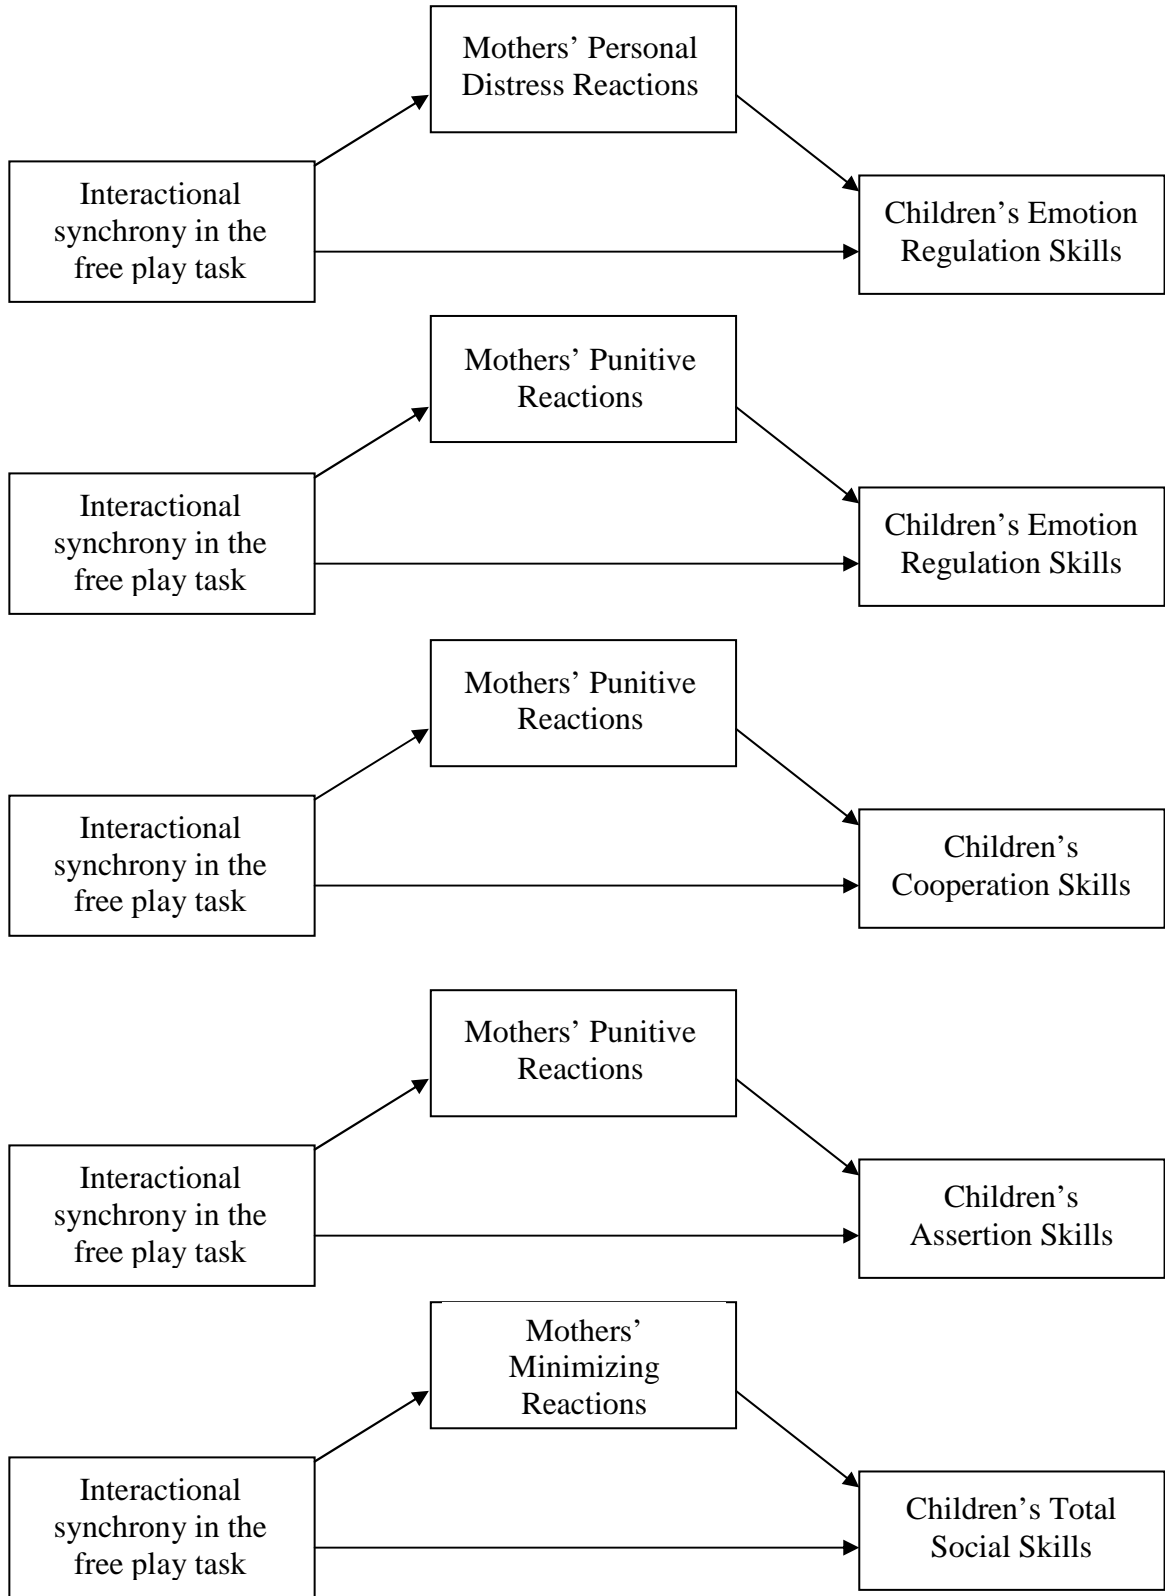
Mothers' Personal Distress Reactions

Interactional synchrony in the free play task

Children's Emotion Regulation Skills

Mothers' Punitive Reactions

Interactional synchrony in the free play task

Children's Emotion Regulation Skills

Mothers' Punitive Reactions

Interactional synchrony in the free play task

Children's Cooperation Skills

Mothers' Punitive Reactions

Interactional synchrony in the free play task

Children's Assertion Skills

Mothers' Minimizing Reactions

Interactional synchrony in the free play task

Children's Total Social Skills